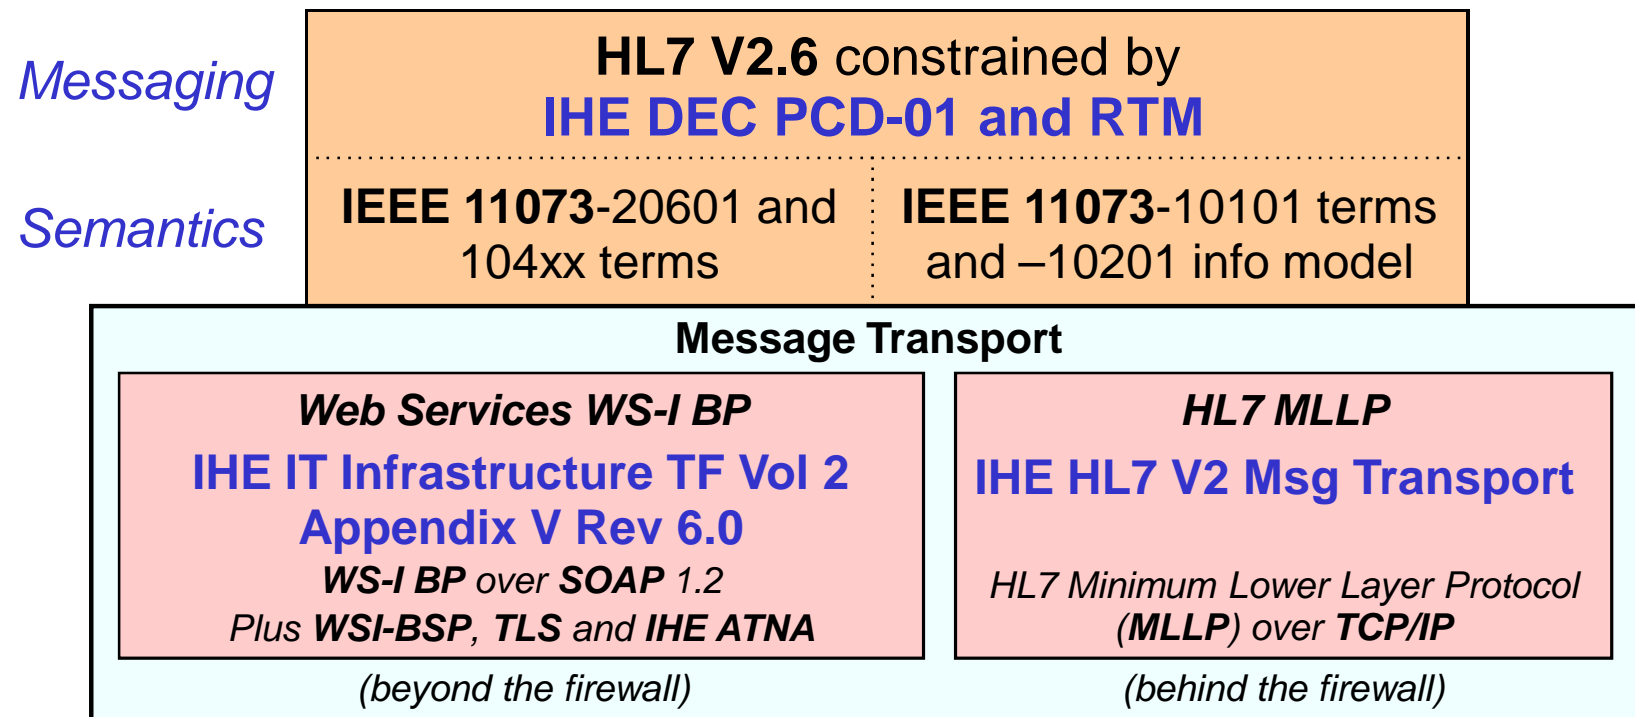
Messaging

Semantics

HL7 V2.6 constrained by
IHE DEC PCD-01 and RTM

IEEE 11073-20601 and 104xx terms

IEEE 11073-10101 terms and –10201 info model

Message Transport

Web Services WS-I BP
IHE IT Infrastructure TF Vol 2 Appendix V Rev 6.0
WS-I BP over SOAP 1.2
Plus WSI-BSP, TLS and IHE ATNA

(beyond the firewall)

HL7 MLLP
IHE HL7 V2 Msg Transport
HL7 Minimum Lower Layer Protocol (MLLP) over TCP/IP

(behind the firewall)